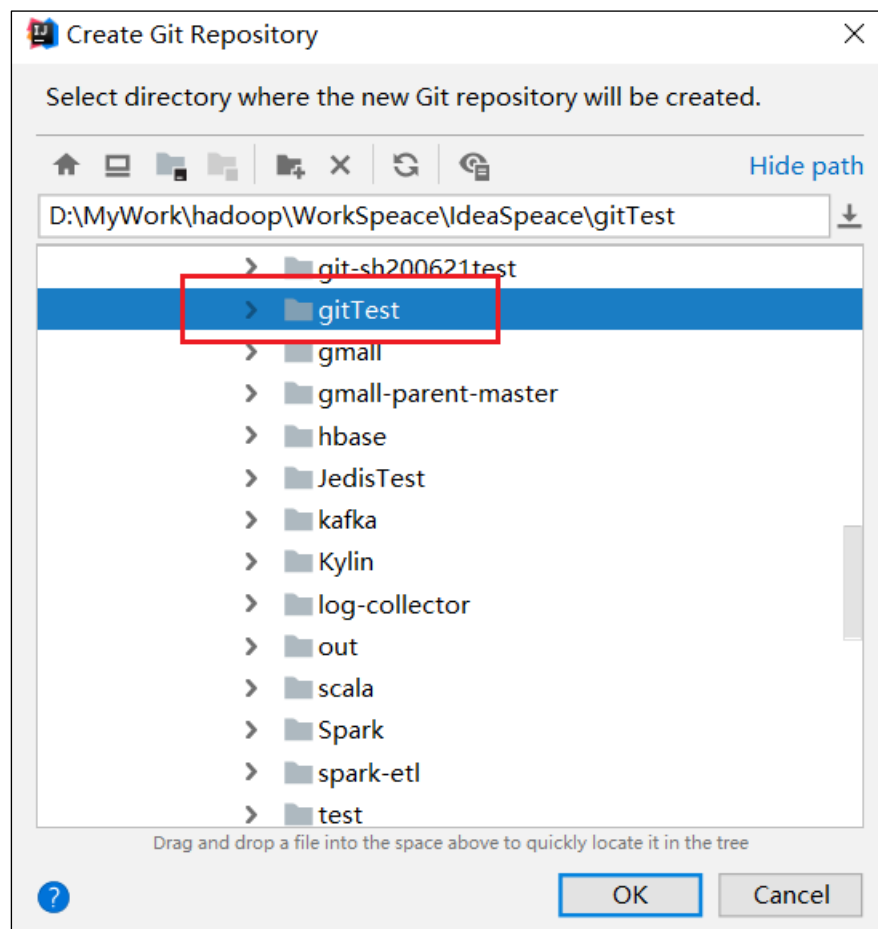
Create Git Repository

Select directory where the new Git repository will be created.

Hide path

D:\MyWork\hadoop\WorkSpeace\IdeaSpeace\gitTest

git-sh200621test
gitTest
gmall
gmall-parent-master
hbase
JedisTest
kafka
Kylin
log-collector
out
scala
Spark
spark-etl
test

Drag and drop a file into the space above to quickly locate it in the tree

?

OK
Cancel